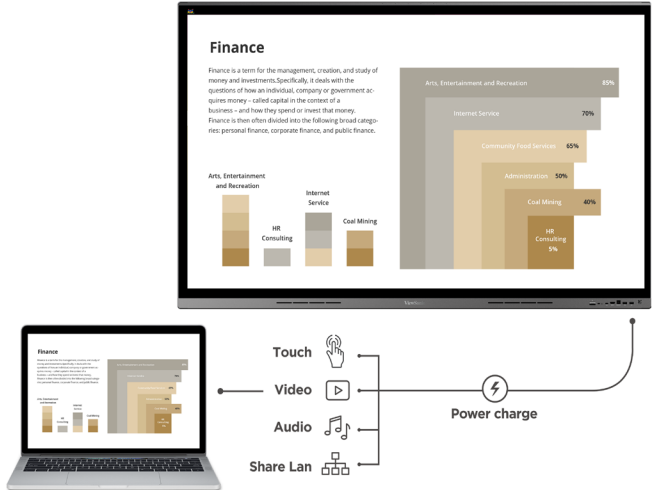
Finance

Finance is a term for the management, creation, and study of money and investments.Specifically, it deals with the questions of how an individual, company or government acquires money – called capital in the context of a business – and how they spend or invest that money. Finance is then often divided into the following broad categories: personal finance, corporate finance, and public finance.

Arts, Entertainment and Recreation

HR Consulting

Internet Service

Coal Mining

Arts, Entertainment and Recreation 85%

Internet Service 70%

Community Food Services 65%

Administration 50%

Coal Mining 40%

HR Consulting 5%

Finance

Touch

Video

Audio

Share Lan

Power charge